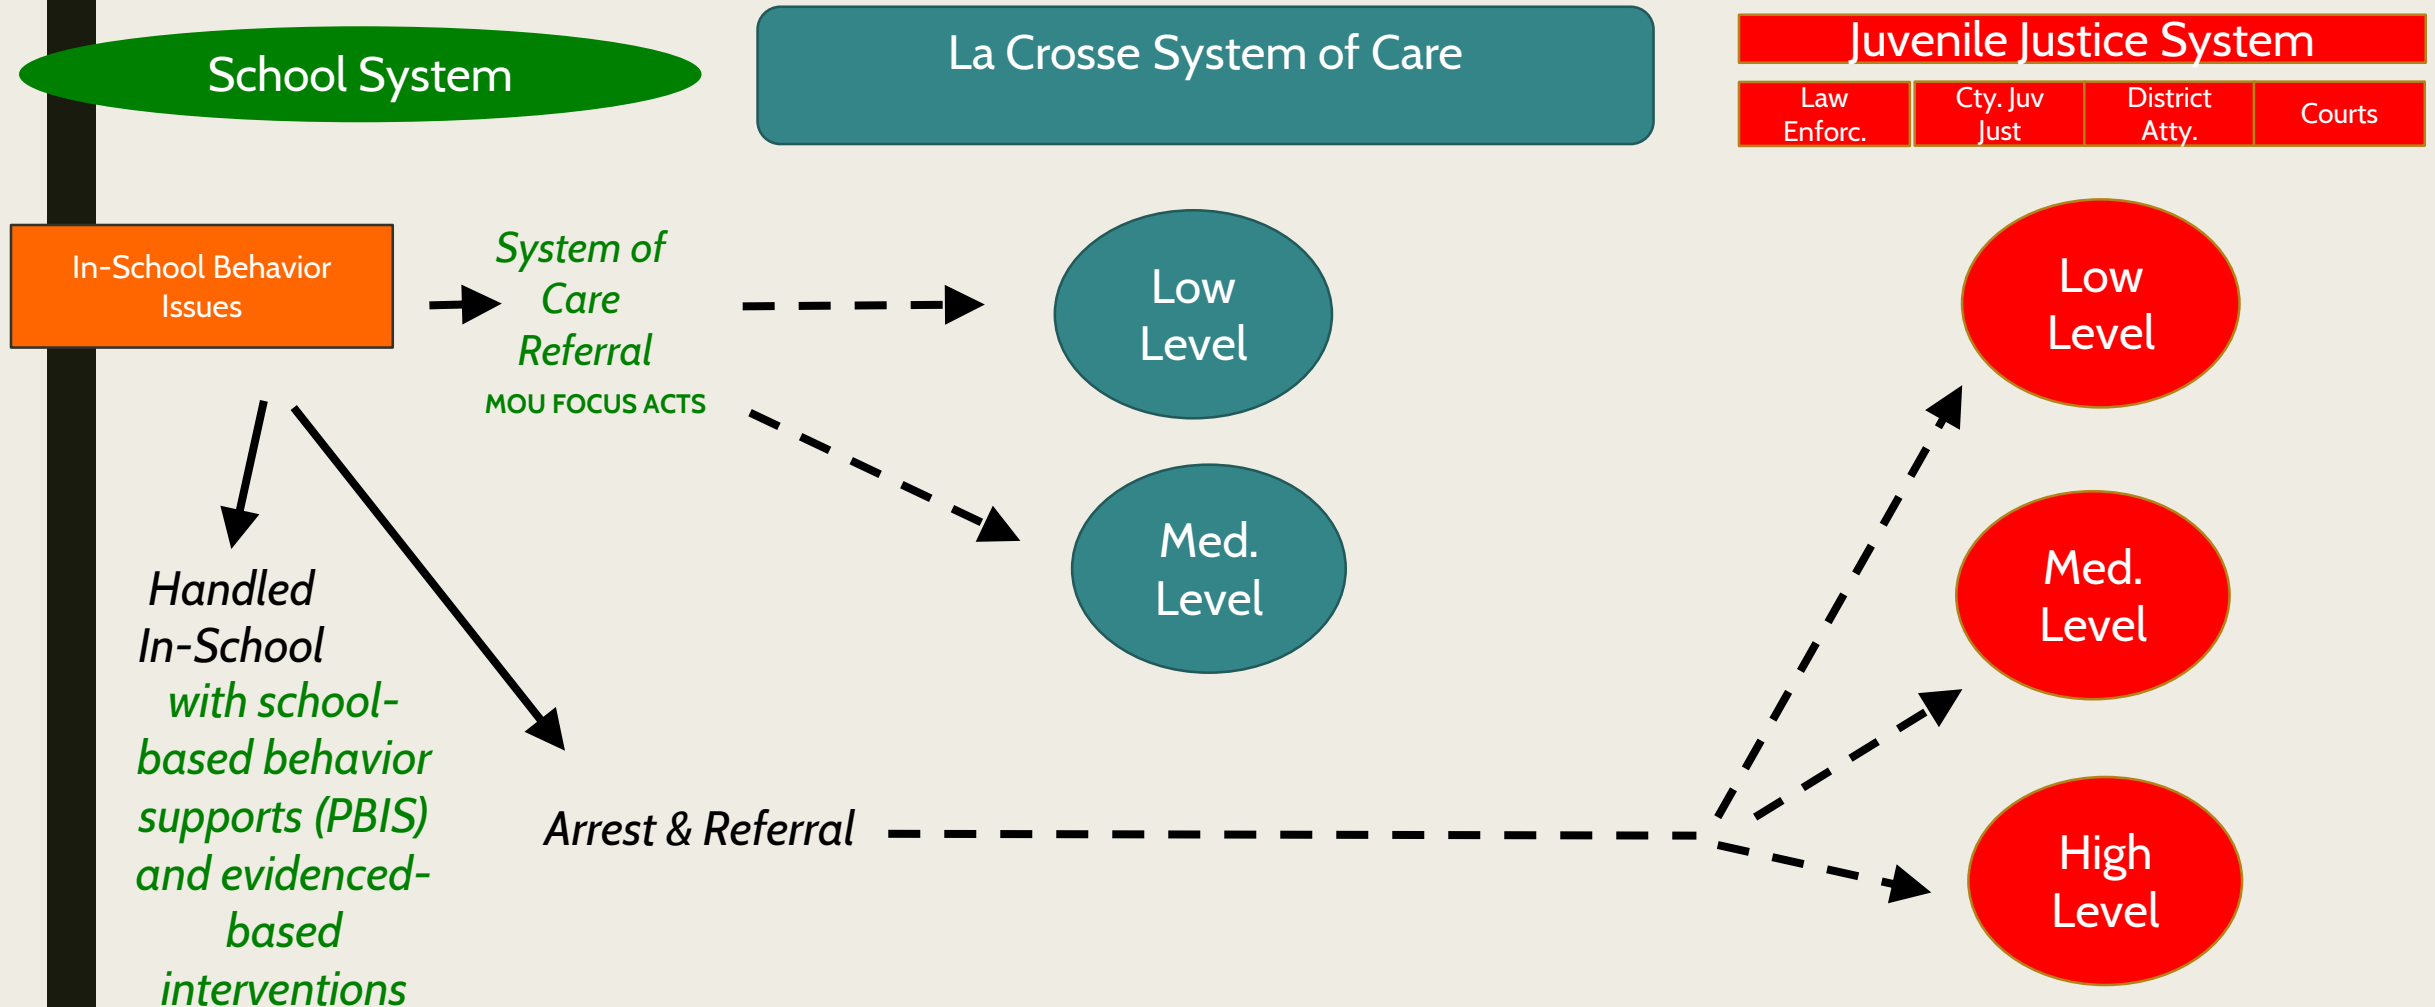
School System

La Crosse System of Care

Juvenile Justice System

| Law Enforc. | Cty. Juv Just | District Atty. | Courts |
|---|---|---|---|

In-School Behavior Issues

System of Care Referral

MOU FOCUS ACTS

Low Level

Med. Level

Low Level

Med. Level

High Level

Handled In-School with school-based behavior supports (PBIS) and evidenced-based interventions

Arrest & Referral